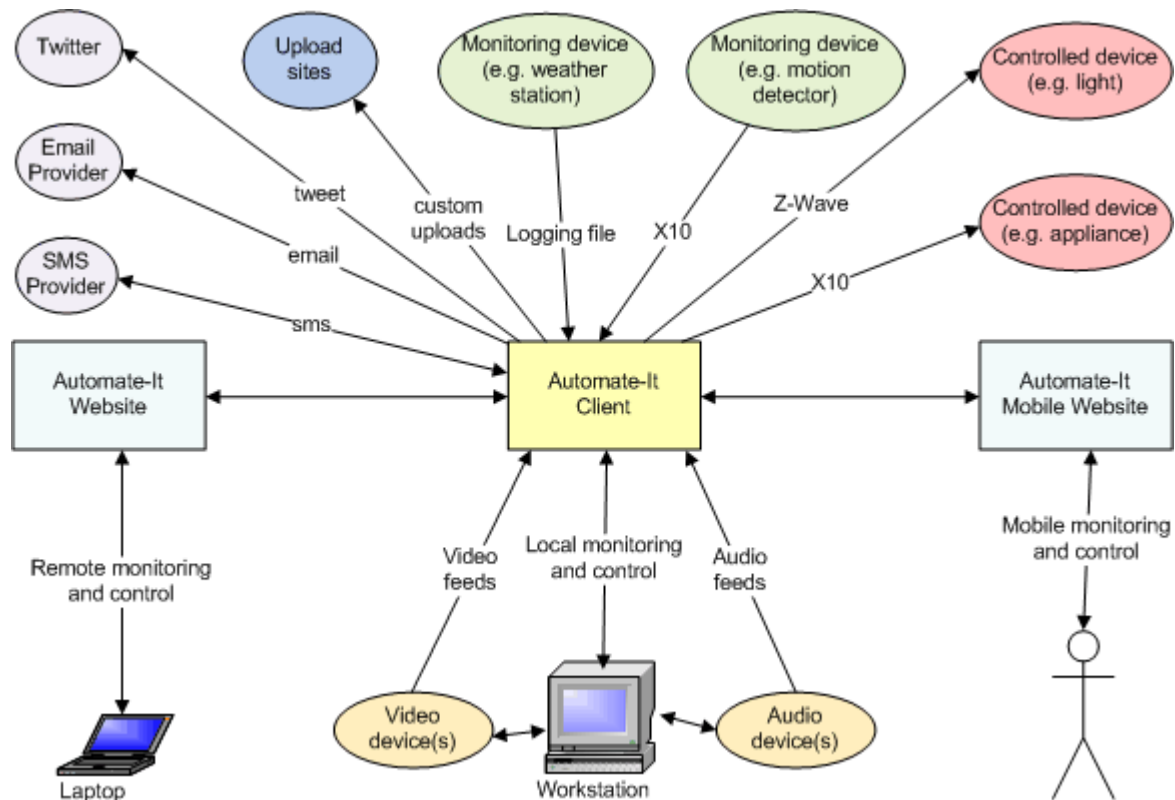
Twitter

Upload sites

Monitoring device (e.g. weather station)

Monitoring device (e.g. motion detector)

Controlled device (e.g. light)

Email Provider

tweet

custom uploads

Logging file

X10

Z-Wave

Controlled device (e.g. appliance)

email

SMS Provider

X10

sms

Automate-It Website

Automate-It Client

Automate-It Mobile Website

Video feeds

Local monitoring and control

Audio feeds

Mobile monitoring and control

Remote monitoring and control

Video device(s)

Audio device(s)

Laptop

Workstation